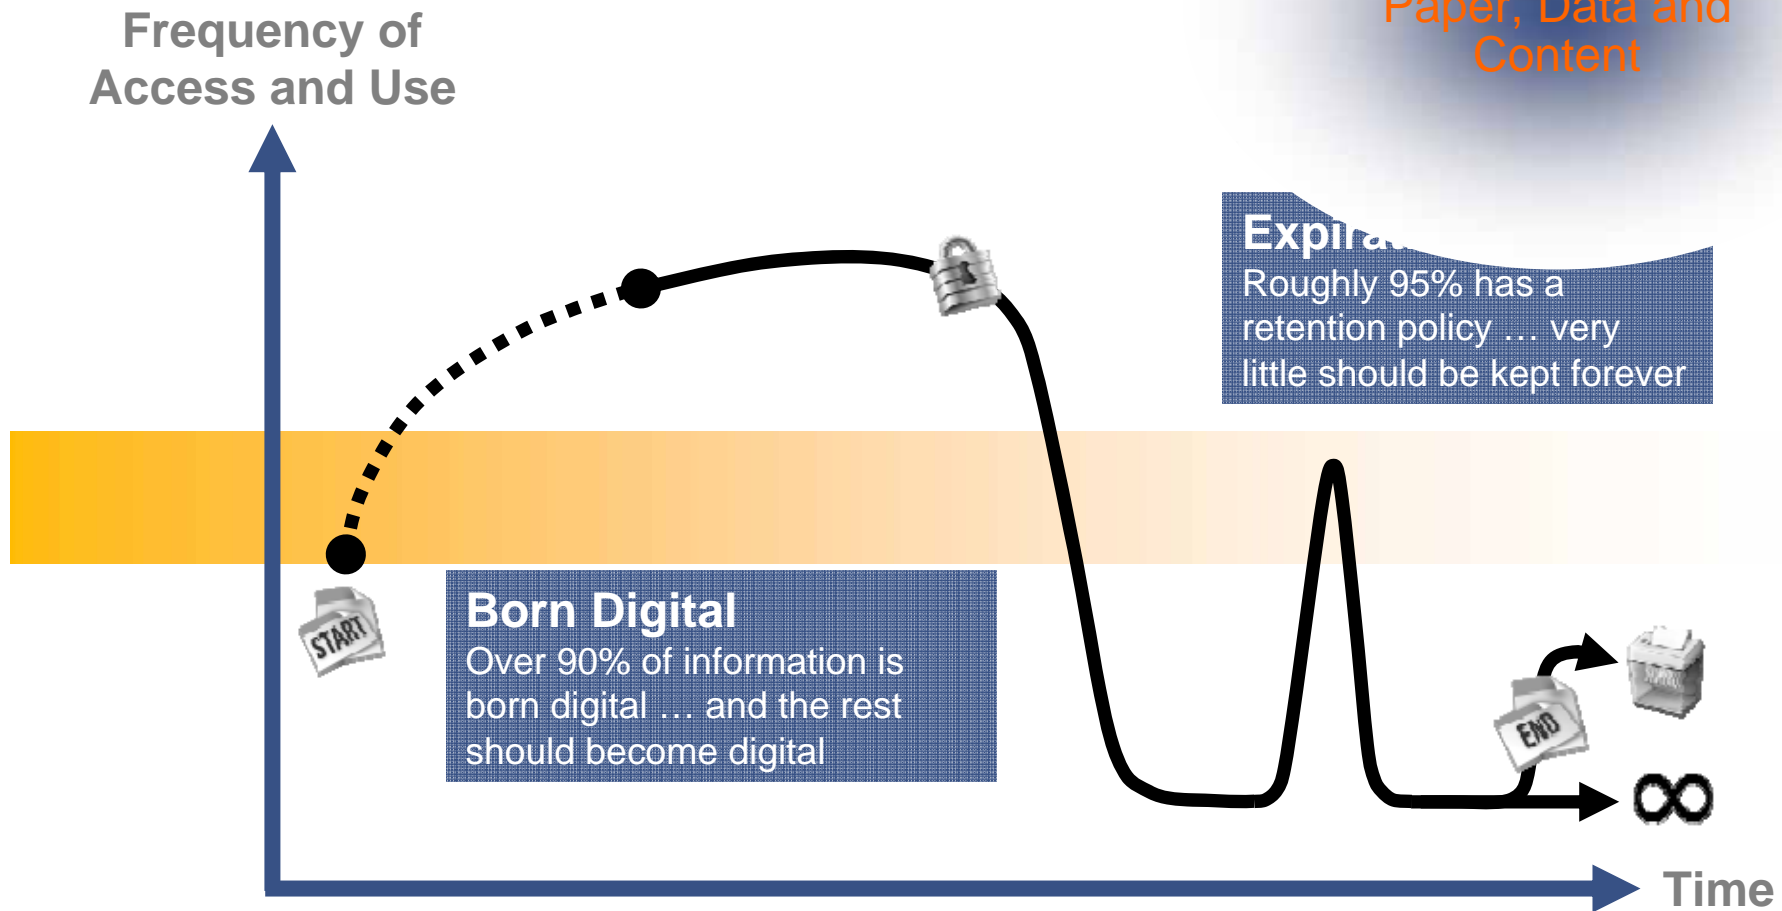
Frequency of Access and Use

Paper, Data and Content

Expira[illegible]
Roughly 95% has a retention policy … very little should be kept forever

START

Born Digital
Over 90% of information is born digital … and the rest should become digital

END

∞

Time